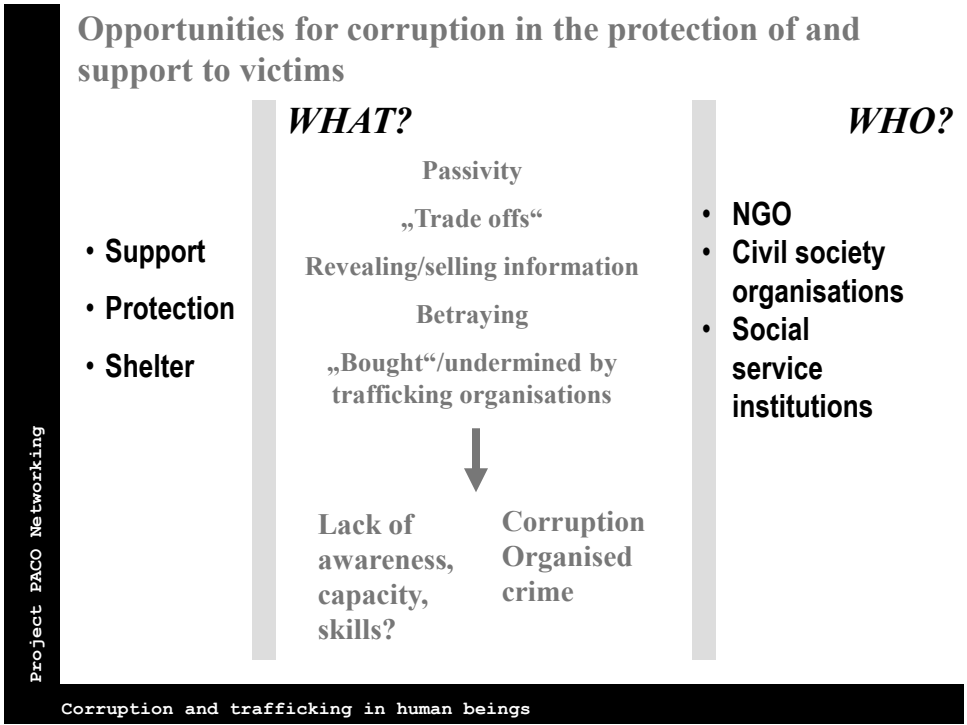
Opportunities for corruption in the protection of and support to victims

WHAT?

WHO?

- Support
- Protection
- Shelter

Passivity

„Trade offs“

Revealing/selling information

Betraying

„Bought“/undermined by trafficking organisations

Lack of awareness, capacity, skills?

Corruption Organised crime

- NGO
- Civil society organisations
- Social service institutions

Project PACO Networking

Corruption and trafficking in human beings